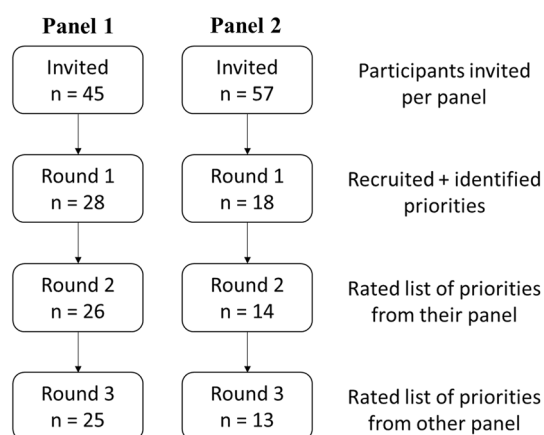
Panel 1

Panel 2

Invited
n = 45

Invited
n = 57

Participants invited per panel

Round 1
n = 28

Round 1
n = 18

Recruited + identified priorities

Round 2
n = 26

Round 2
n = 14

Rated list of priorities from their panel

Round 3
n = 25

Round 3
n = 13

Rated list of priorities from other panel